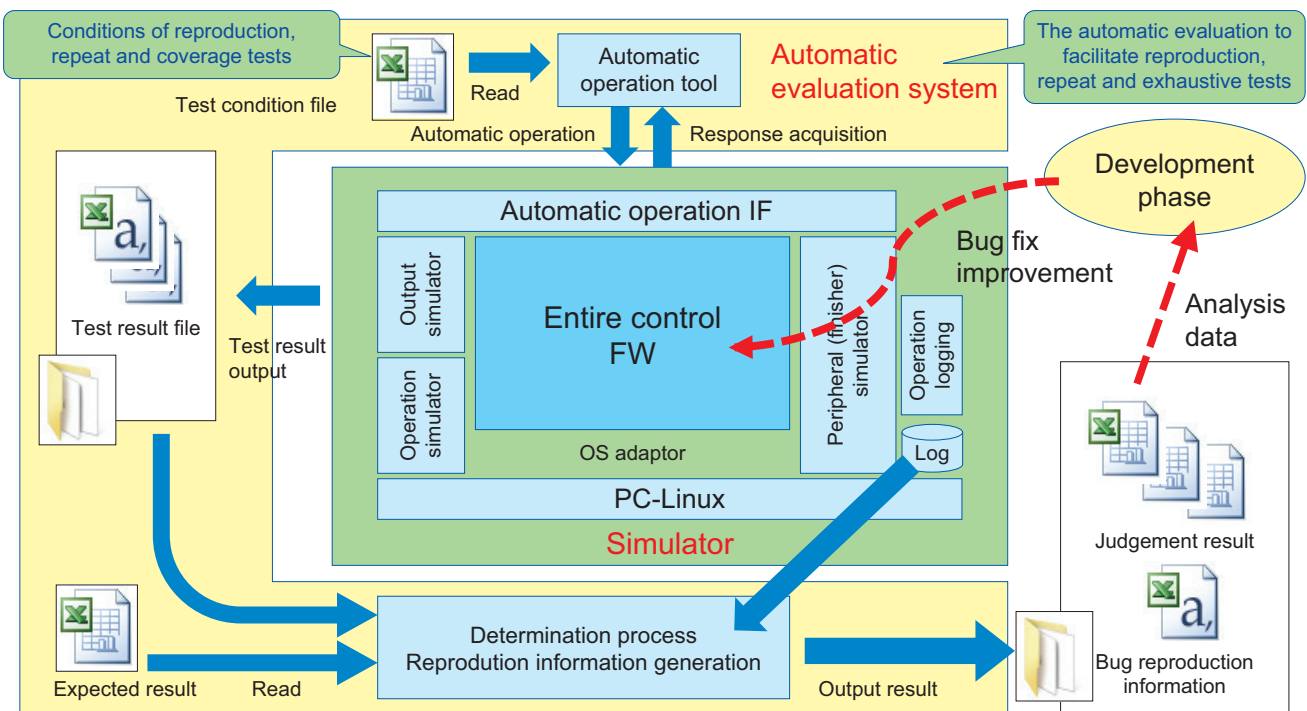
Conditions of reproduction, repeat and coverage tests

Test condition file

Read

Automatic operation tool

Automatic evaluation system

The automatic evaluation to facilitate reproduction, repeat and exhaustive tests

Automatic operation

Response acquisition

Development phase

Automatic operation IF

Bug fix improvement

Output simulator

Entire control FW

Peripheral (finisher) simulator

Operation logging

Analysis data

Test result file

Test result output

Operation simulator

OS adaptor

Log

PC-Linux

Simulator

Judgement result

Determination process
Reprodution information generation

Expected result

Read

Output result

Bug reproduction information